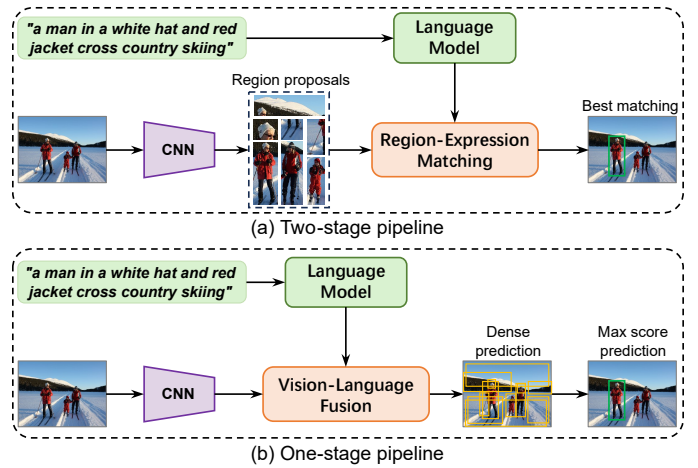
"a man in a white hat and red jacket cross country skiing"

Language Model

Region proposals

Best matching

CNN

Region-Expression Matching

(a) Two-stage pipeline

"a man in a white hat and red jacket cross country skiing"

Language Model

Dense prediction

Max score prediction

CNN

Vision-Language Fusion

(b) One-stage pipeline